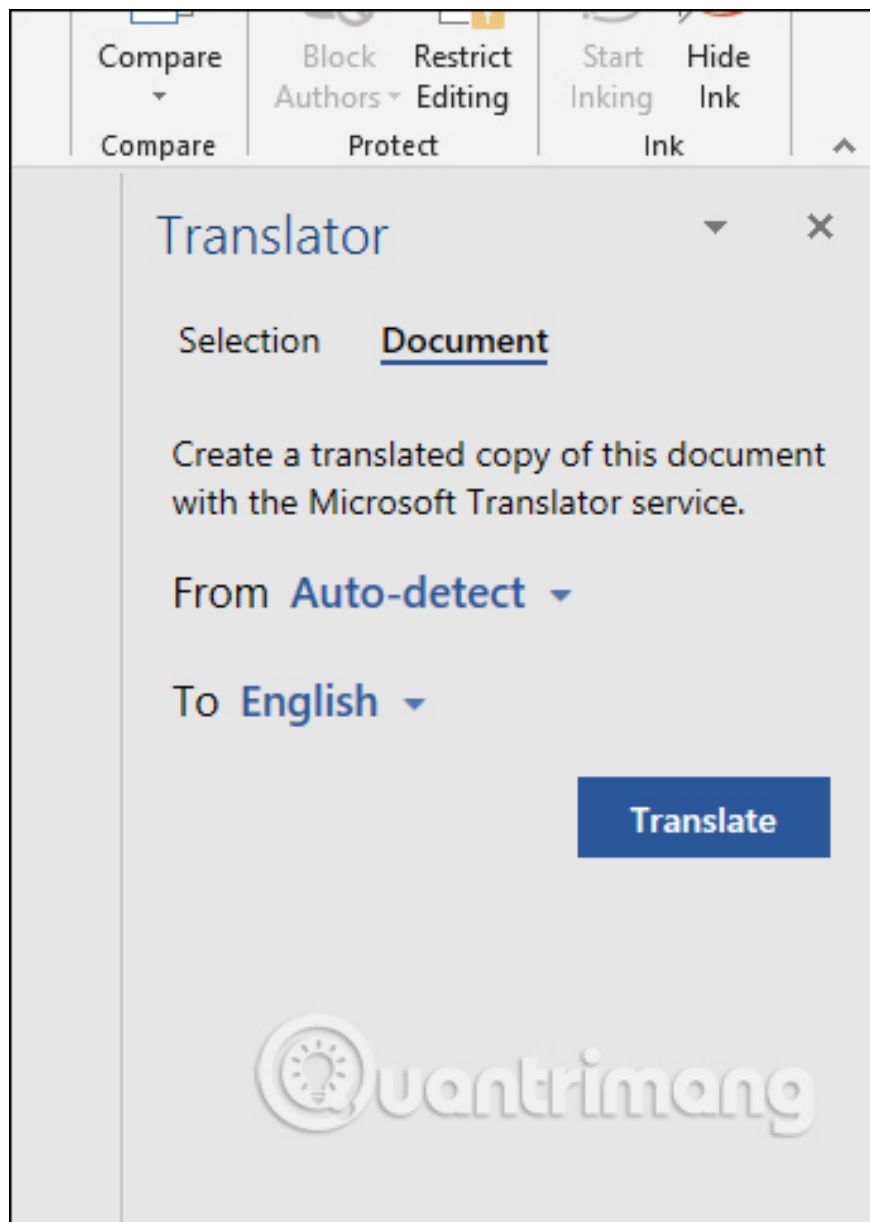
Compare
Compare

Block Authors
Restrict Editing
Protect

Start Inking
Hide Ink
Ink

Translator

Selection
Document

Create a translated copy of this document with the Microsoft Translator service.

From Auto-detect

To English

Translate

Quantrimang